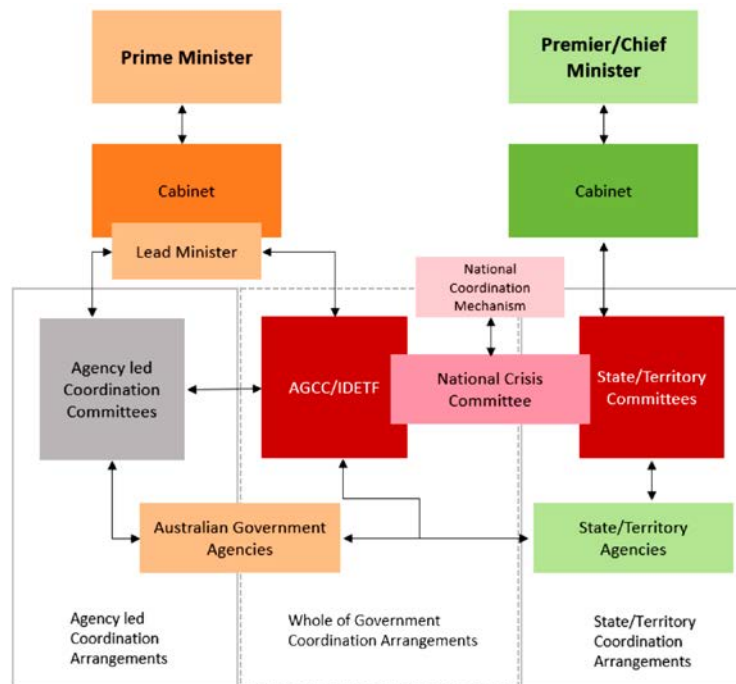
Prime Minister

Cabinet

Lead Minister

Premier/Chief Minister

Cabinet

National Coordination Mechanism

Agency led Coordination Committees

AGCC/IDETF

National Crisis Committee

State/Territory Committees

Australian Government Agencies

State/Territory Agencies

Agency led Coordination Arrangements

Whole of Government Coordination Arrangements

State/Territory Coordination Arrangements